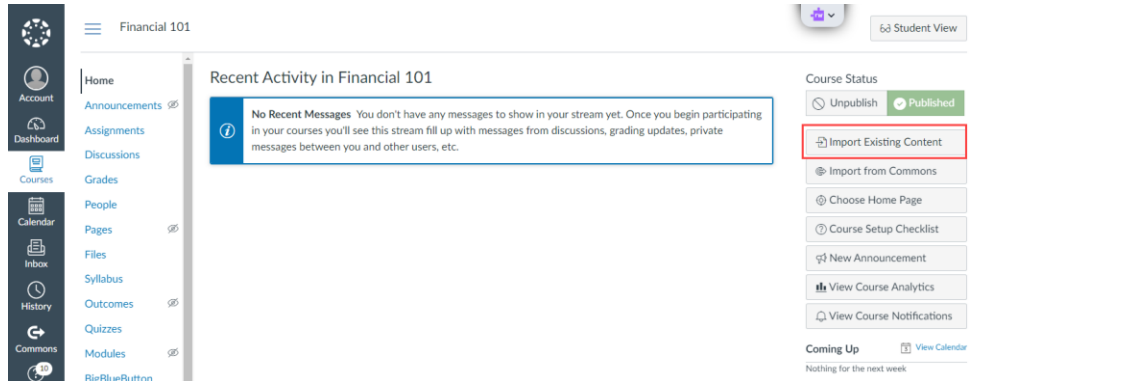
Account
Dashboard
Courses
Calendar
Inbox
History
Commons
10

Financial 101

Student View

Home
Announcements
Assignments
Discussions
Grades
People
Pages
Files
Syllabus
Outcomes
Quizzes
Modules
BigBlueButton

Recent Activity in Financial 101

No Recent Messages You don't have any messages to show in your stream yet. Once you begin participating in your courses you'll see this stream fill up with messages from discussions, grading updates, private messages between you and other users, etc.

Course Status
Unpublish
Published
Import Existing Content
Import from Commons
Choose Home Page
Course Setup Checklist
New Announcement
View Course Analytics
View Course Notifications
Coming Up
View Calendar
Nothing for the next week